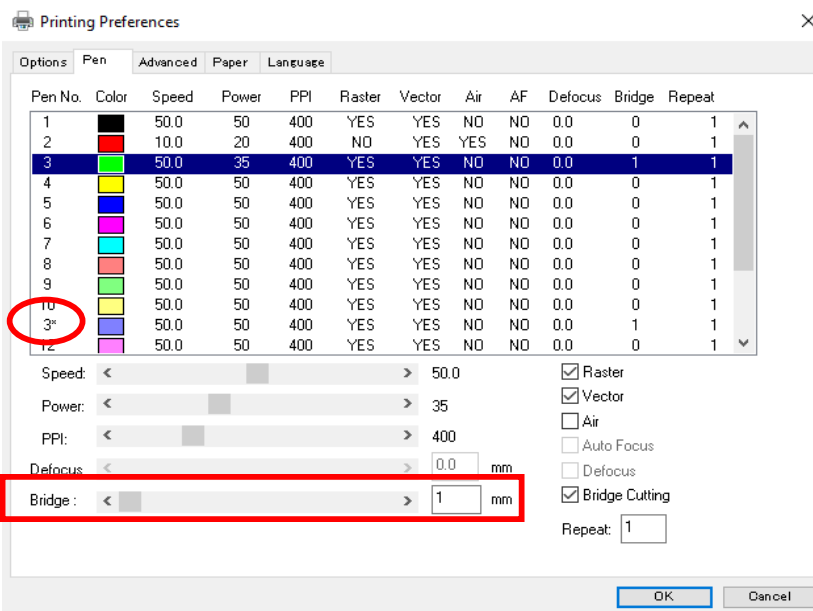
Printing Preferences

Options | Pen | Advanced | Paper | Language

| Pen No. | Color | Speed | Power | PPI | Raster | Vector | Air | AF | Defocus | Bridge | Repeat |
|---|---|---|---|---|---|---|---|---|---|---|---|
| 1 | | 50.0 | 50 | 400 | YES | YES | NO | NO | 0.0 | 0 | 1 |
| 2 | | 10.0 | 20 | 400 | NO | YES | YES | NO | 0.0 | 0 | 1 |
| 3 | | 50.0 | 35 | 400 | YES | YES | NO | NO | 0.0 | 1 | 1 |
| 4 | | 50.0 | 50 | 400 | YES | YES | NO | NO | 0.0 | 0 | 1 |
| 5 | | 50.0 | 50 | 400 | YES | YES | NO | NO | 0.0 | 0 | 1 |
| 6 | | 50.0 | 50 | 400 | YES | YES | NO | NO | 0.0 | 0 | 1 |
| 7 | | 50.0 | 50 | 400 | YES | YES | NO | NO | 0.0 | 0 | 1 |
| 8 | | 50.0 | 50 | 400 | YES | YES | NO | NO | 0.0 | 0 | 1 |
| 9 | | 50.0 | 50 | 400 | YES | YES | NO | NO | 0.0 | 0 | 1 |
| 10 | | 50.0 | 50 | 400 | YES | YES | NO | NO | 0.0 | 0 | 1 |
| 3* | | 50.0 | 50 | 400 | YES | YES | NO | NO | 0.0 | 1 | 1 |
| 12 | | 50.0 | 50 | 400 | YES | YES | NO | NO | 0.0 | 0 | 1 |

Speed: 50.0
Power: 35
PPI: 400
Defocus 0.0 mm
Bridge : 1 mm

Raster
Vector
Air
Auto Focus
Defocus
Bridge Cutting
Repeat: 1

OK
Cancel